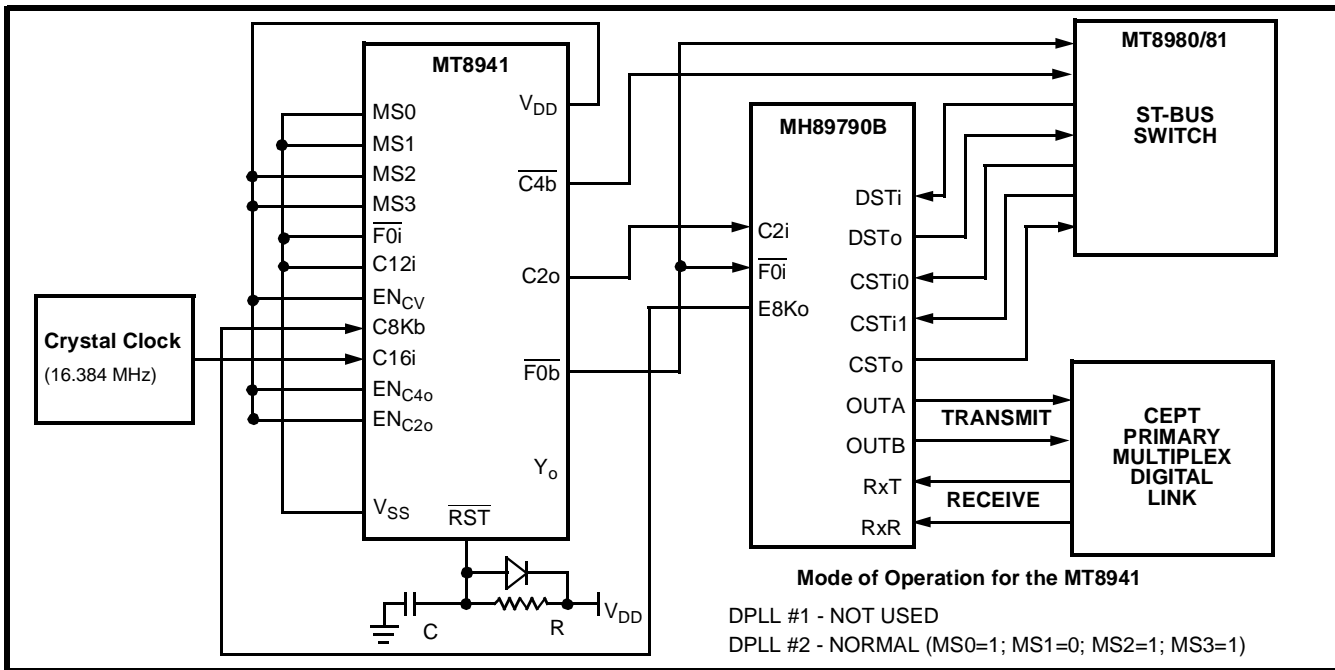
MT8941

MS0
MS1
MS2
MS3
$\overline{F0i}$
C12i
$EN_{CV}$
C8Kb
C16i
$EN_{C4o}$
$EN_{C2o}$
$V_{SS}$
$\overline{RST}$
$V_{DD}$
$\overline{C4b}$
C2o
$\overline{F0b}$
$Y_o$

Crystal Clock
(16.384 MHz)

C
R
$V_{DD}$

MH89790B

C2i
$\overline{F0i}$
E8Ko
DSTi
DSTo
CSTi0
CSTi1
CSTo
OUTA
OUTB
RxT
RxR

MT8980/81

ST-BUS SWITCH

TRANSMIT
RECEIVE

CEPT PRIMARY MULTIPLEX DIGITAL LINK

Mode of Operation for the MT8941

DPLL #1 - NOT USED
DPLL #2 - NORMAL (MS0=1; MS1=0; MS2=1; MS3=1)